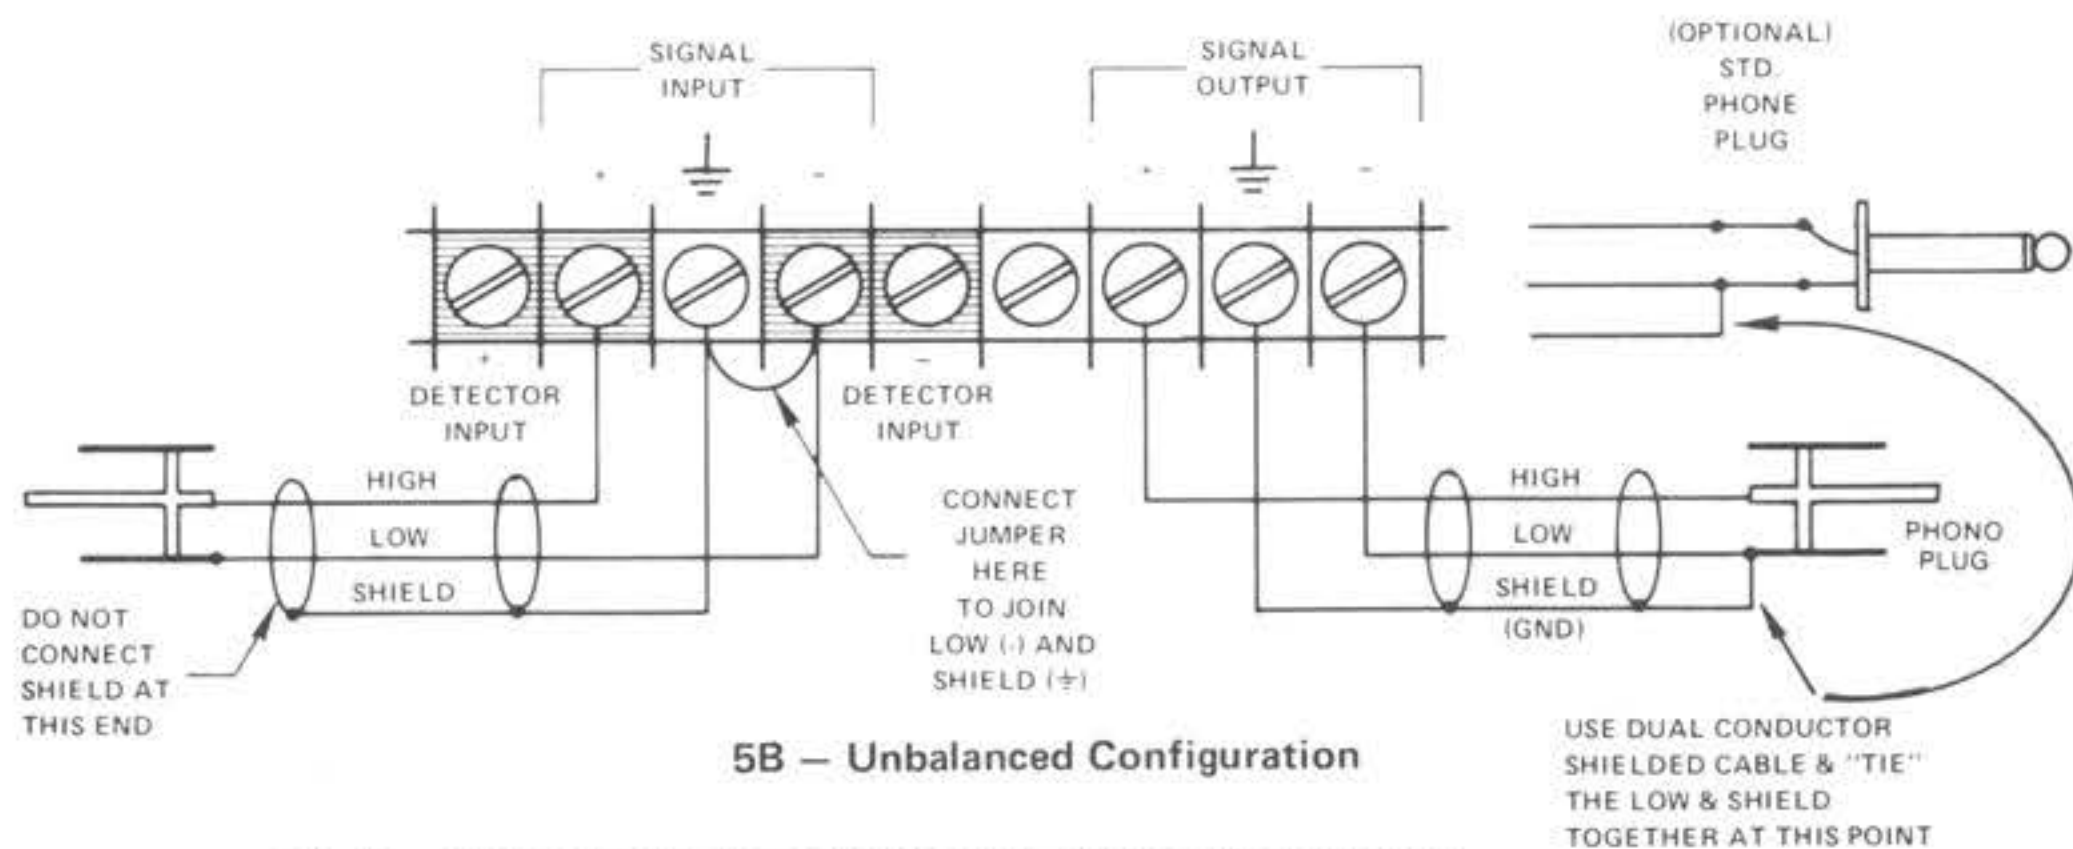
SIGNAL INPUT

SIGNAL OUTPUT

(OPTIONAL) STD. PHONE PLUG

+ $\perp$ −

+ $\perp$ −

+

−

DETECTOR INPUT

DETECTOR INPUT

HIGH

LOW

SHIELD

DO NOT CONNECT SHIELD AT THIS END

CONNECT JUMPER HERE TO JOIN LOW (-) AND SHIELD ($\perp$)

HIGH

LOW

SHIELD (GND)

PHONO PLUG

USE DUAL CONDUCTOR SHIELDED CABLE & "TIE" THE LOW & SHIELD TOGETHER AT THIS POINT

5B — Unbalanced Configuration